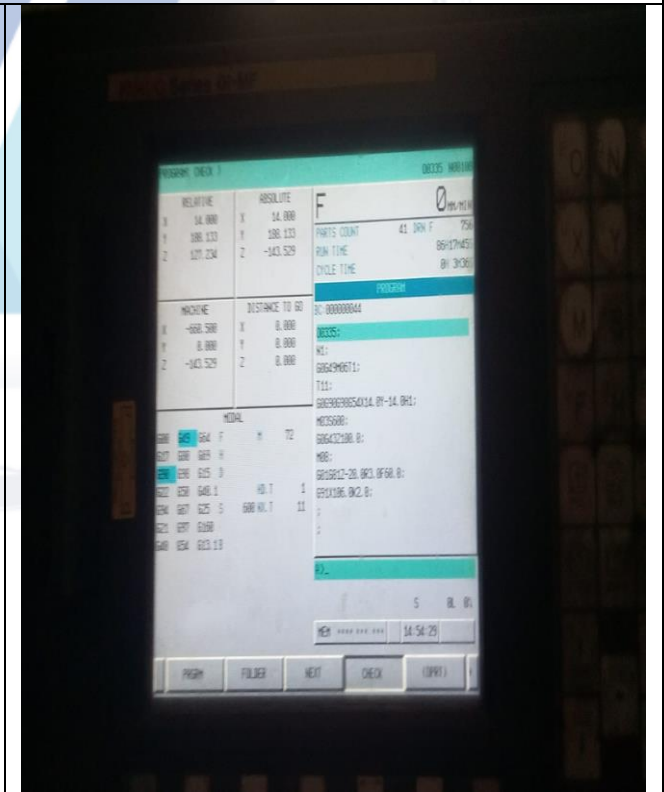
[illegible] Series 0i-MF

PROGRAM CHECK

O0335 N00100

RELATIVE
X 14.000
Y 188.133
Z 127.234

ABSOLUTE
X 14.000
Y 188.133
Z -143.529

F
0 MM/MIN

PARTS COUNT 41
RUN TIME
CYCLE TIME

DRN F 756
86H17M45S
0H 3M36S

PROGRAM

MACHINE
X -660.580
Y 0.000
Z -143.529

DISTANCE TO GO
X 0.000
Y 0.000
Z 0.000

BC 000000044

O0335;
M1;
G0G49M0671;
T11;
G0G90G90G54X14.0Y-14.0H1;
M03S600;
G0G43Z100.0;
M08;
G01G0Z-20.0R3.0F60.0;
G91X186.0K2.0;
;
;

MODAL
G00 G49 G64 F M T2
G17 G80 G69 H
G90 G98 G15 D
G22 G50 G40.1 HD.T 1
G94 G67 G25 S G00 NX.T 11
G21 G97 G160
G40 G54 G13.13

>_

S 0L 0%

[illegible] 14:54:29

PRGRM FOLDER NEXT CHECK (OPRT)